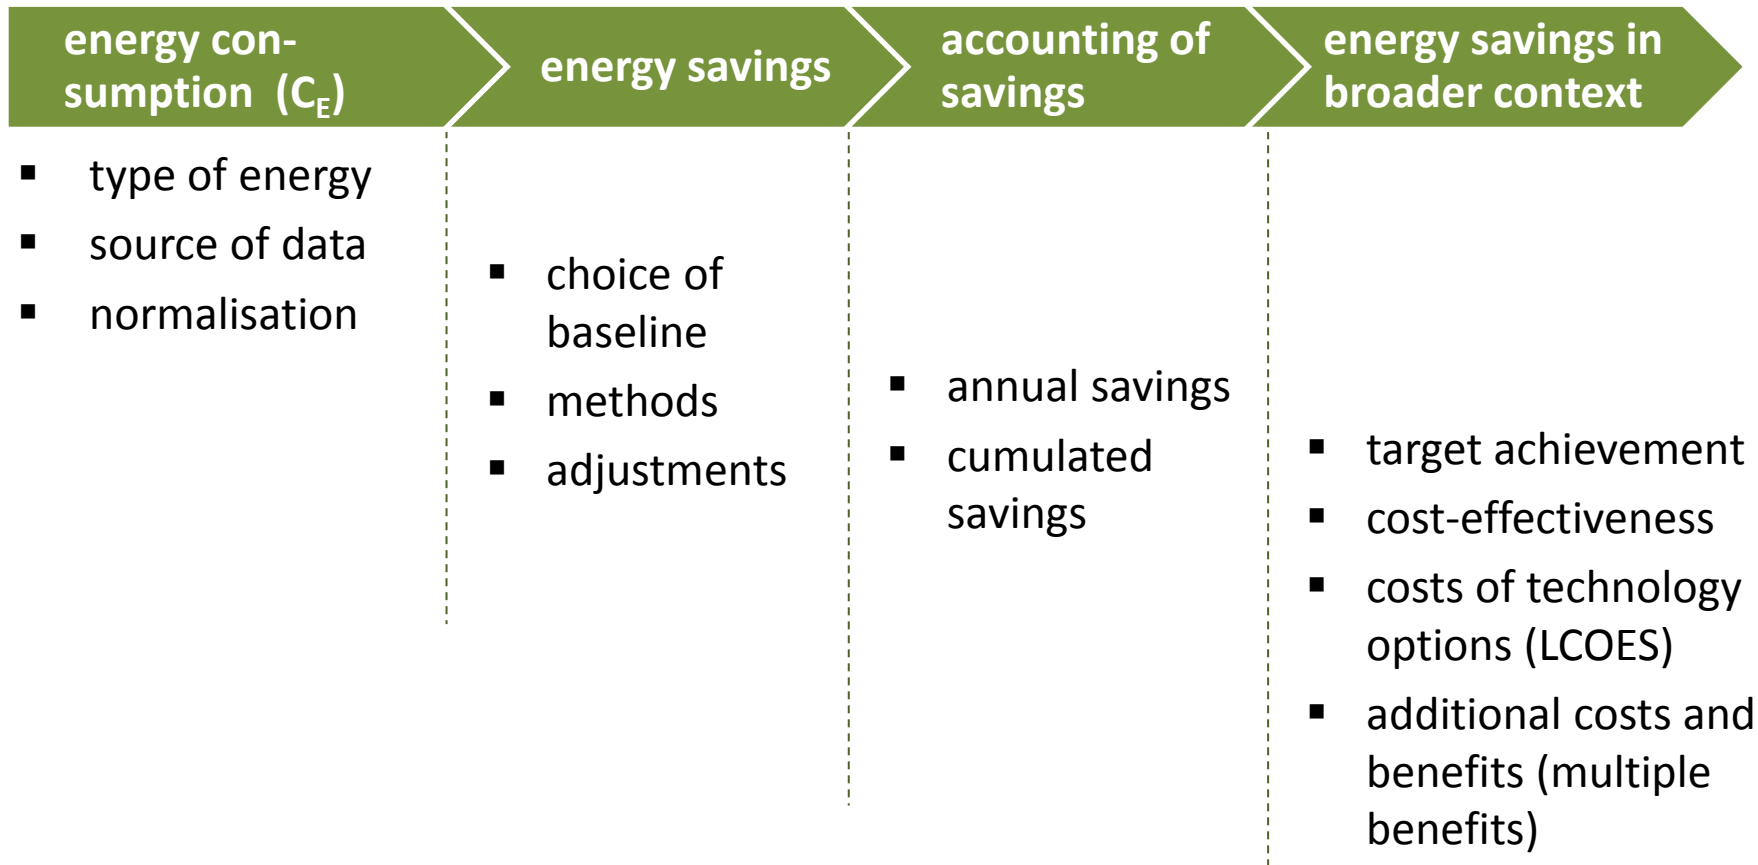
energy consumption ($C_E$)

energy savings

accounting of savings

energy savings in broader context

- type of energy
- source of data
- normalisation

- choice of baseline
- methods
- adjustments

- annual savings
- cumulated savings

- target achievement
- cost-effectiveness
- costs of technology options (LCOES)
- additional costs and benefits (multiple benefits)